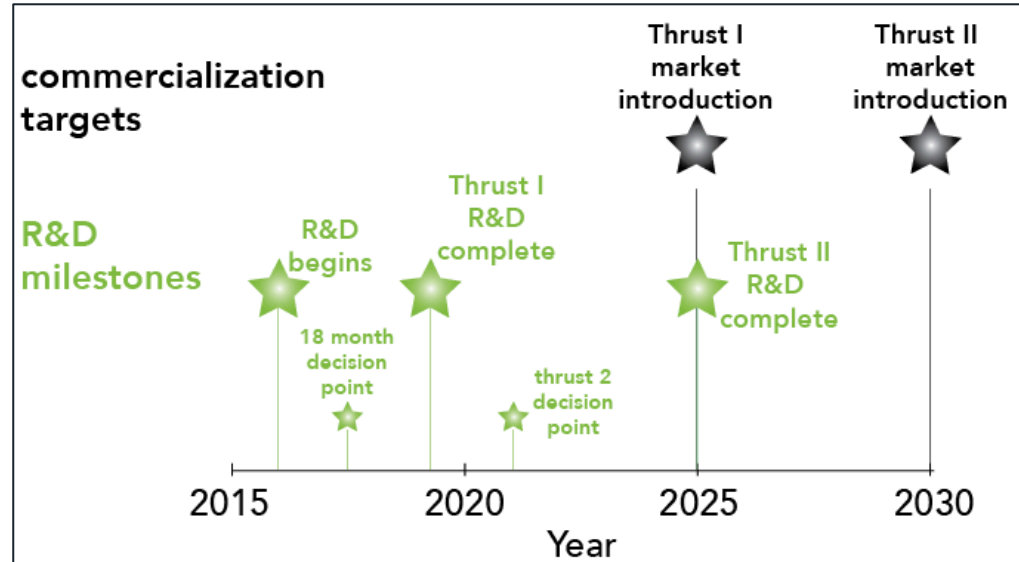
commercialization targets

Thrust I market introduction

Thrust II market introduction

R&D milestones

R&D begins

Thrust I R&D complete

Thrust II R&D complete

18 month decision point

thrust 2 decision point

2015

2020

2025

2030

Year